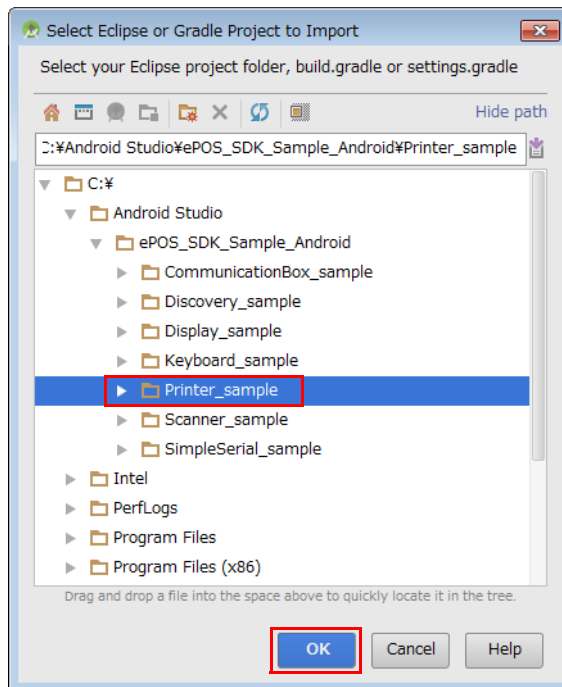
Select Eclipse or Gradle Project to Import

Select your Eclipse project folder, build.gradle or settings.gradle

Hide path

C:¥Android Studio¥ePOS_SDK_Sample_Android¥Printer_sample

C:¥
Android Studio
ePOS_SDK_Sample_Android
CommunicationBox_sample
Discovery_sample
Display_sample
Keyboard_sample
Printer_sample
Scanner_sample
SimpleSerial_sample
Intel
PerfLogs
Program Files
Program Files (x86)

Drag and drop a file into the space above to quickly locate it in the tree.

OK
Cancel
Help